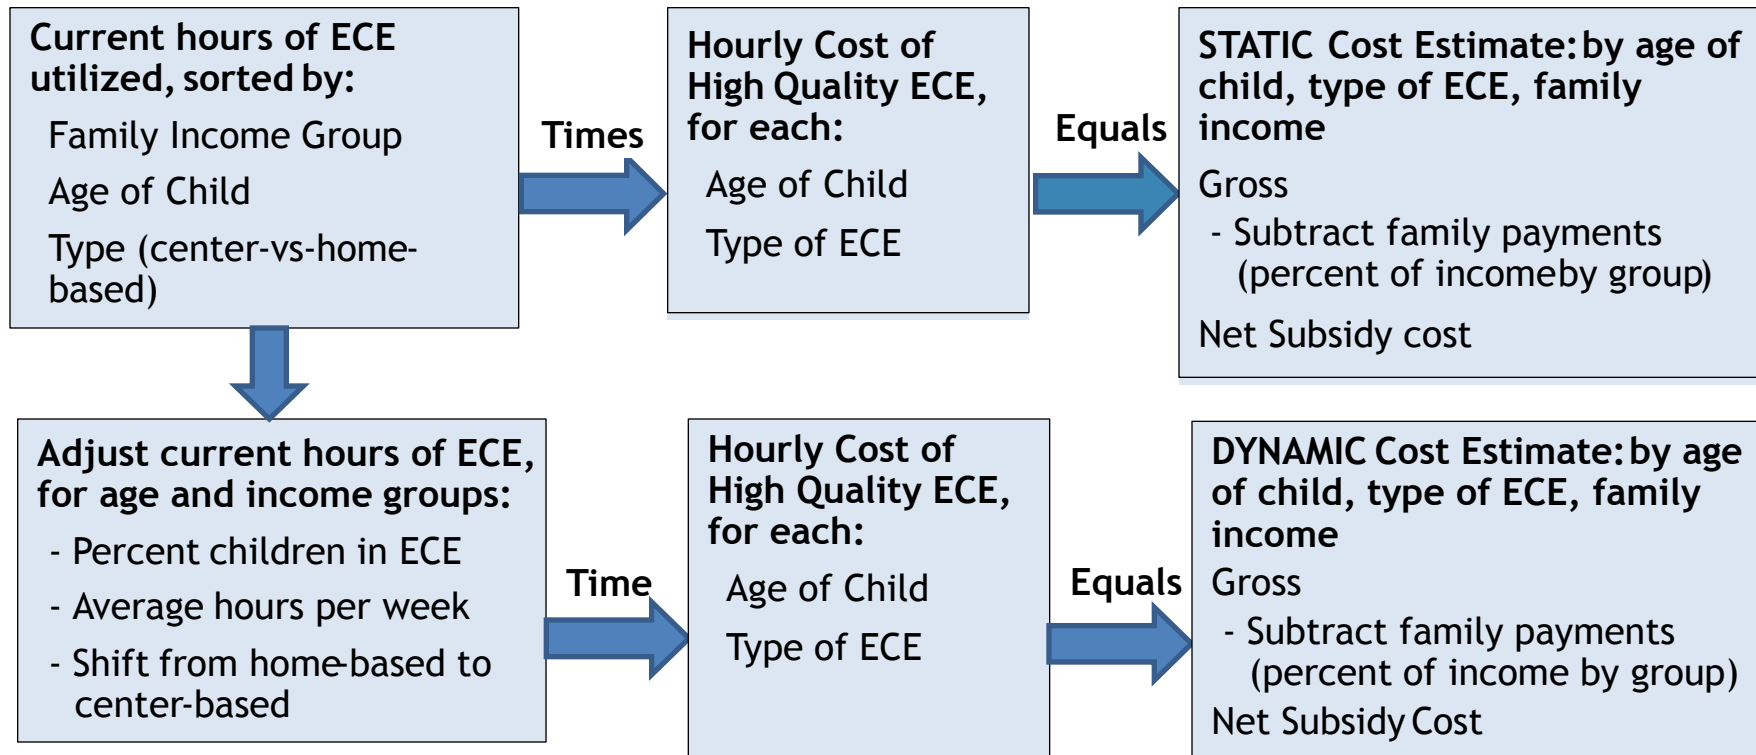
Current hours of ECE utilized, sorted by:

Family Income Group

Age of Child

Type (center-vs-home-based)

Times

Hourly Cost of High Quality ECE, for each:

Age of Child

Type of ECE

Equals

STATIC Cost Estimate: by age of child, type of ECE, family income

Gross

- Subtract family payments (percent of incomeby group)

Net Subsidy cost

Adjust current hours of ECE, for age and income groups:

- Percent children in ECE

- Average hours per week

- Shift from home-based to center-based

Time

Hourly Cost of High Quality ECE, for each:

Age of Child

Type of ECE

Equals

DYNAMIC Cost Estimate: by age of child, type of ECE, family income

Gross

- Subtract family payments (percent of income by group)

Net Subsidy Cost